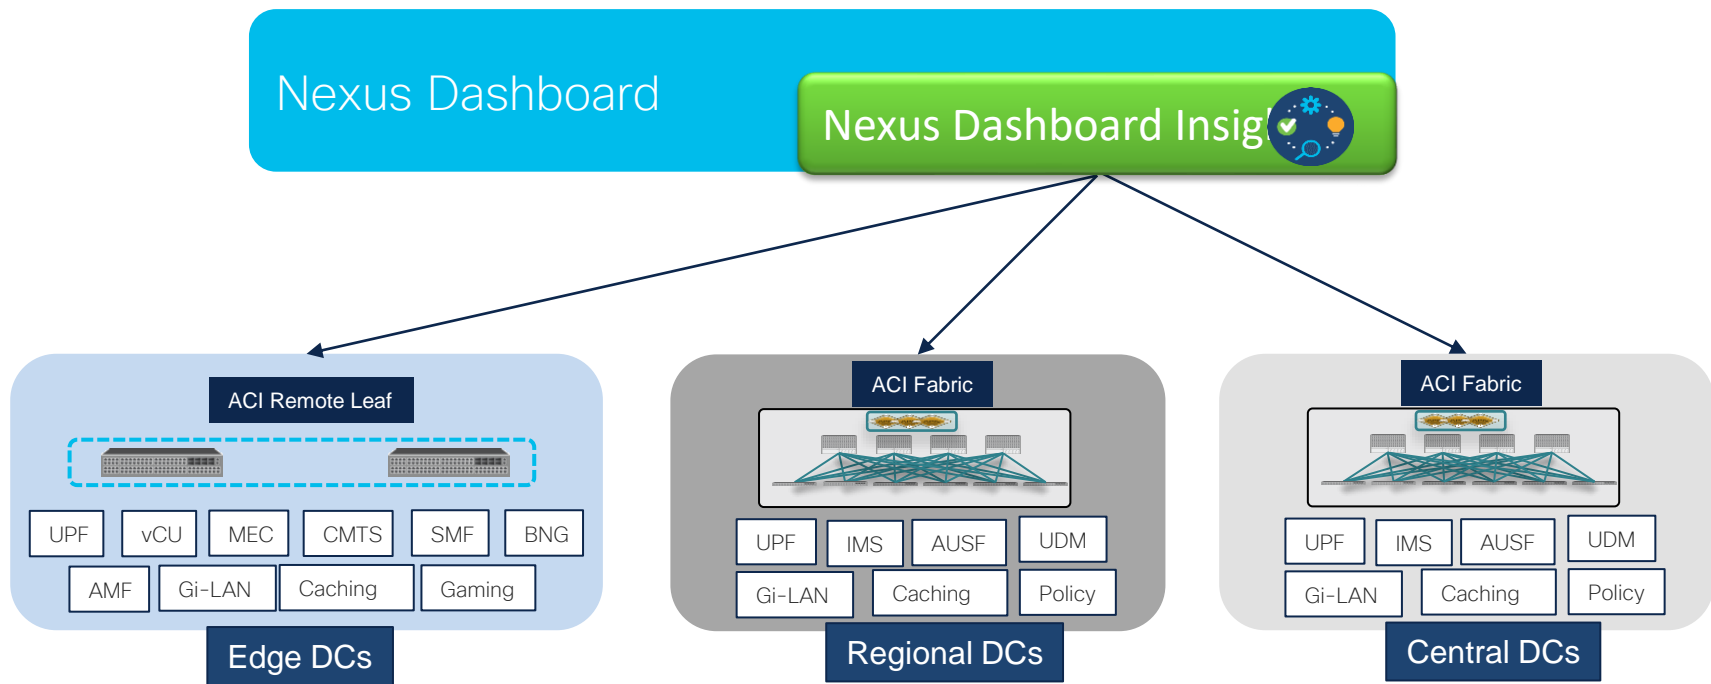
Nexus Dashboard

Nexus Dashboard Insig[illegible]

ACI Remote Leaf

UPF vCU MEC CMTS SMF BNG

AMF Gi-LAN Caching Gaming

Edge DCs

ACI Fabric

UPF IMS AUSF UDM

Gi-LAN Caching Policy

Regional DCs

ACI Fabric

UPF IMS AUSF UDM

Gi-LAN Caching Policy

Central DCs